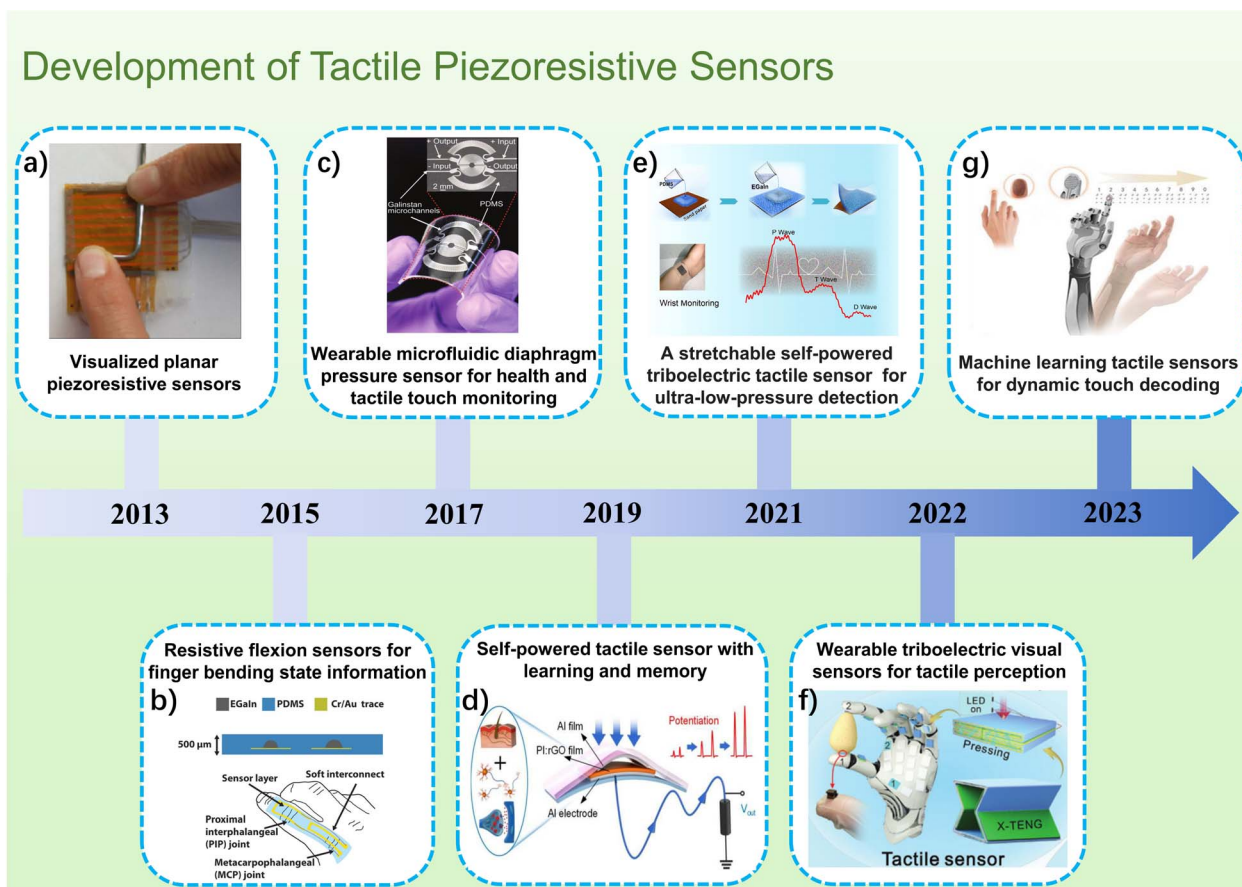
Development of Tactile Piezoresistive Sensors

a)

Visualized planar piezoresistive sensors

c)

+ Output
+ Input
- Input
Output
2 mm
Galinstan microchannels
PDMS

Wearable microfluidic diaphragm pressure sensor for health and tactile touch monitoring

e)

PDMS
Sand paper
EGaIn
Wrist Monitoring
P Wave
T Wave
D Wave

A stretchable self-powered triboelectric tactile sensor for ultra-low-pressure detection

g)

1 2 3 4 5 6 7 8 9 0

Machine learning tactile sensors for dynamic touch decoding

2013
2015
2017
2019
2021
2022
2023

Resistive flexion sensors for finger bending state information

b)

EGaIn
PDMS
Cr/Au trace
500 μm
Sensor layer
Soft interconnect
Proximal interphalangeal (PIP) joint
Metacarpophalangeal (MCP) joint

Self-powered tactile sensor with learning and memory

d)

Al film
PI:rGO film
Al electrode
Potentiation
$V_{out}$

Wearable triboelectric visual sensors for tactile perception

f)

2
2
1
LED on
Pressing
X-TENG
Tactile sensor